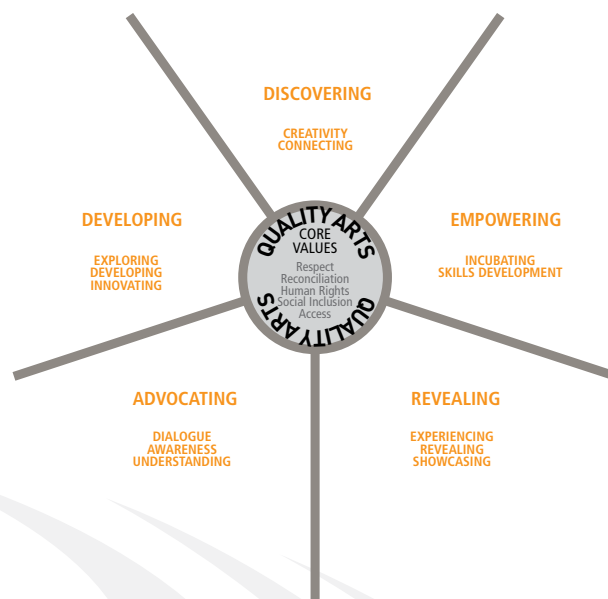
DISCOVERING

CREATIVITY
CONNECTING

DEVELOPING

EXPLORING
DEVELOPING
INNOVATING

EMPOWERING

INCUBATING
SKILLS DEVELOPMENT

QUALITY ARTS

CORE VALUES

Respect
Reconciliation
Human Rights
Social Inclusion
Access

QUALITY ARTS

ADVOCATING

DIALOGUE
AWARENESS
UNDERSTANDING

REVEALING

EXPERIENCING
REVEALING
SHOWCASING